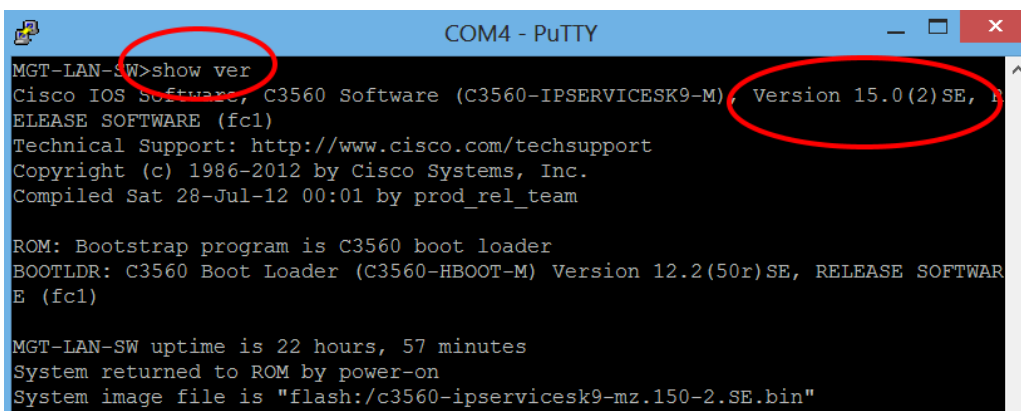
COM4 - PuTTY

MGT-LAN-SW>show ver
Cisco IOS Software, C3560 Software (C3560-IPSERVICESK9-M), Version 15.0(2)SE, RELEASE SOFTWARE (fc1)
Technical Support: http://www.cisco.com/techsupport
Copyright (c) 1986-2012 by Cisco Systems, Inc.
Compiled Sat 28-Jul-12 00:01 by prod_rel_team

ROM: Bootstrap program is C3560 boot loader
BOOTLDR: C3560 Boot Loader (C3560-HBOOT-M) Version 12.2(50r)SE, RELEASE SOFTWARE (fc1)

MGT-LAN-SW uptime is 22 hours, 57 minutes
System returned to ROM by power-on
System image file is "flash:/c3560-ipservicesk9-mz.150-2.SE.bin"